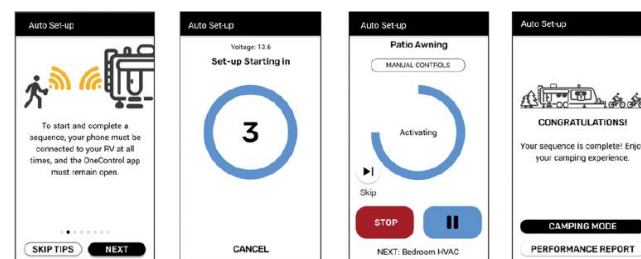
Auto Set-up

To start and complete a sequence, your phone must be connected to your RV at all times, and the OneControl app must remain open.

SKIP TIPS
NEXT

Auto Set-up

Voltage: 13.6

Set-up Starting in

3

CANCEL

Auto Set-up

Patio Awning

MANUAL CONTROLS

Activating

Skip

STOP

NEXT: Bedroom HVAC

Auto Set-up

CONGRATULATIONS!

Your sequence is complete! Enjo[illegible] your camping experience.

CAMPING MODE
PERFORMANCE REPORT